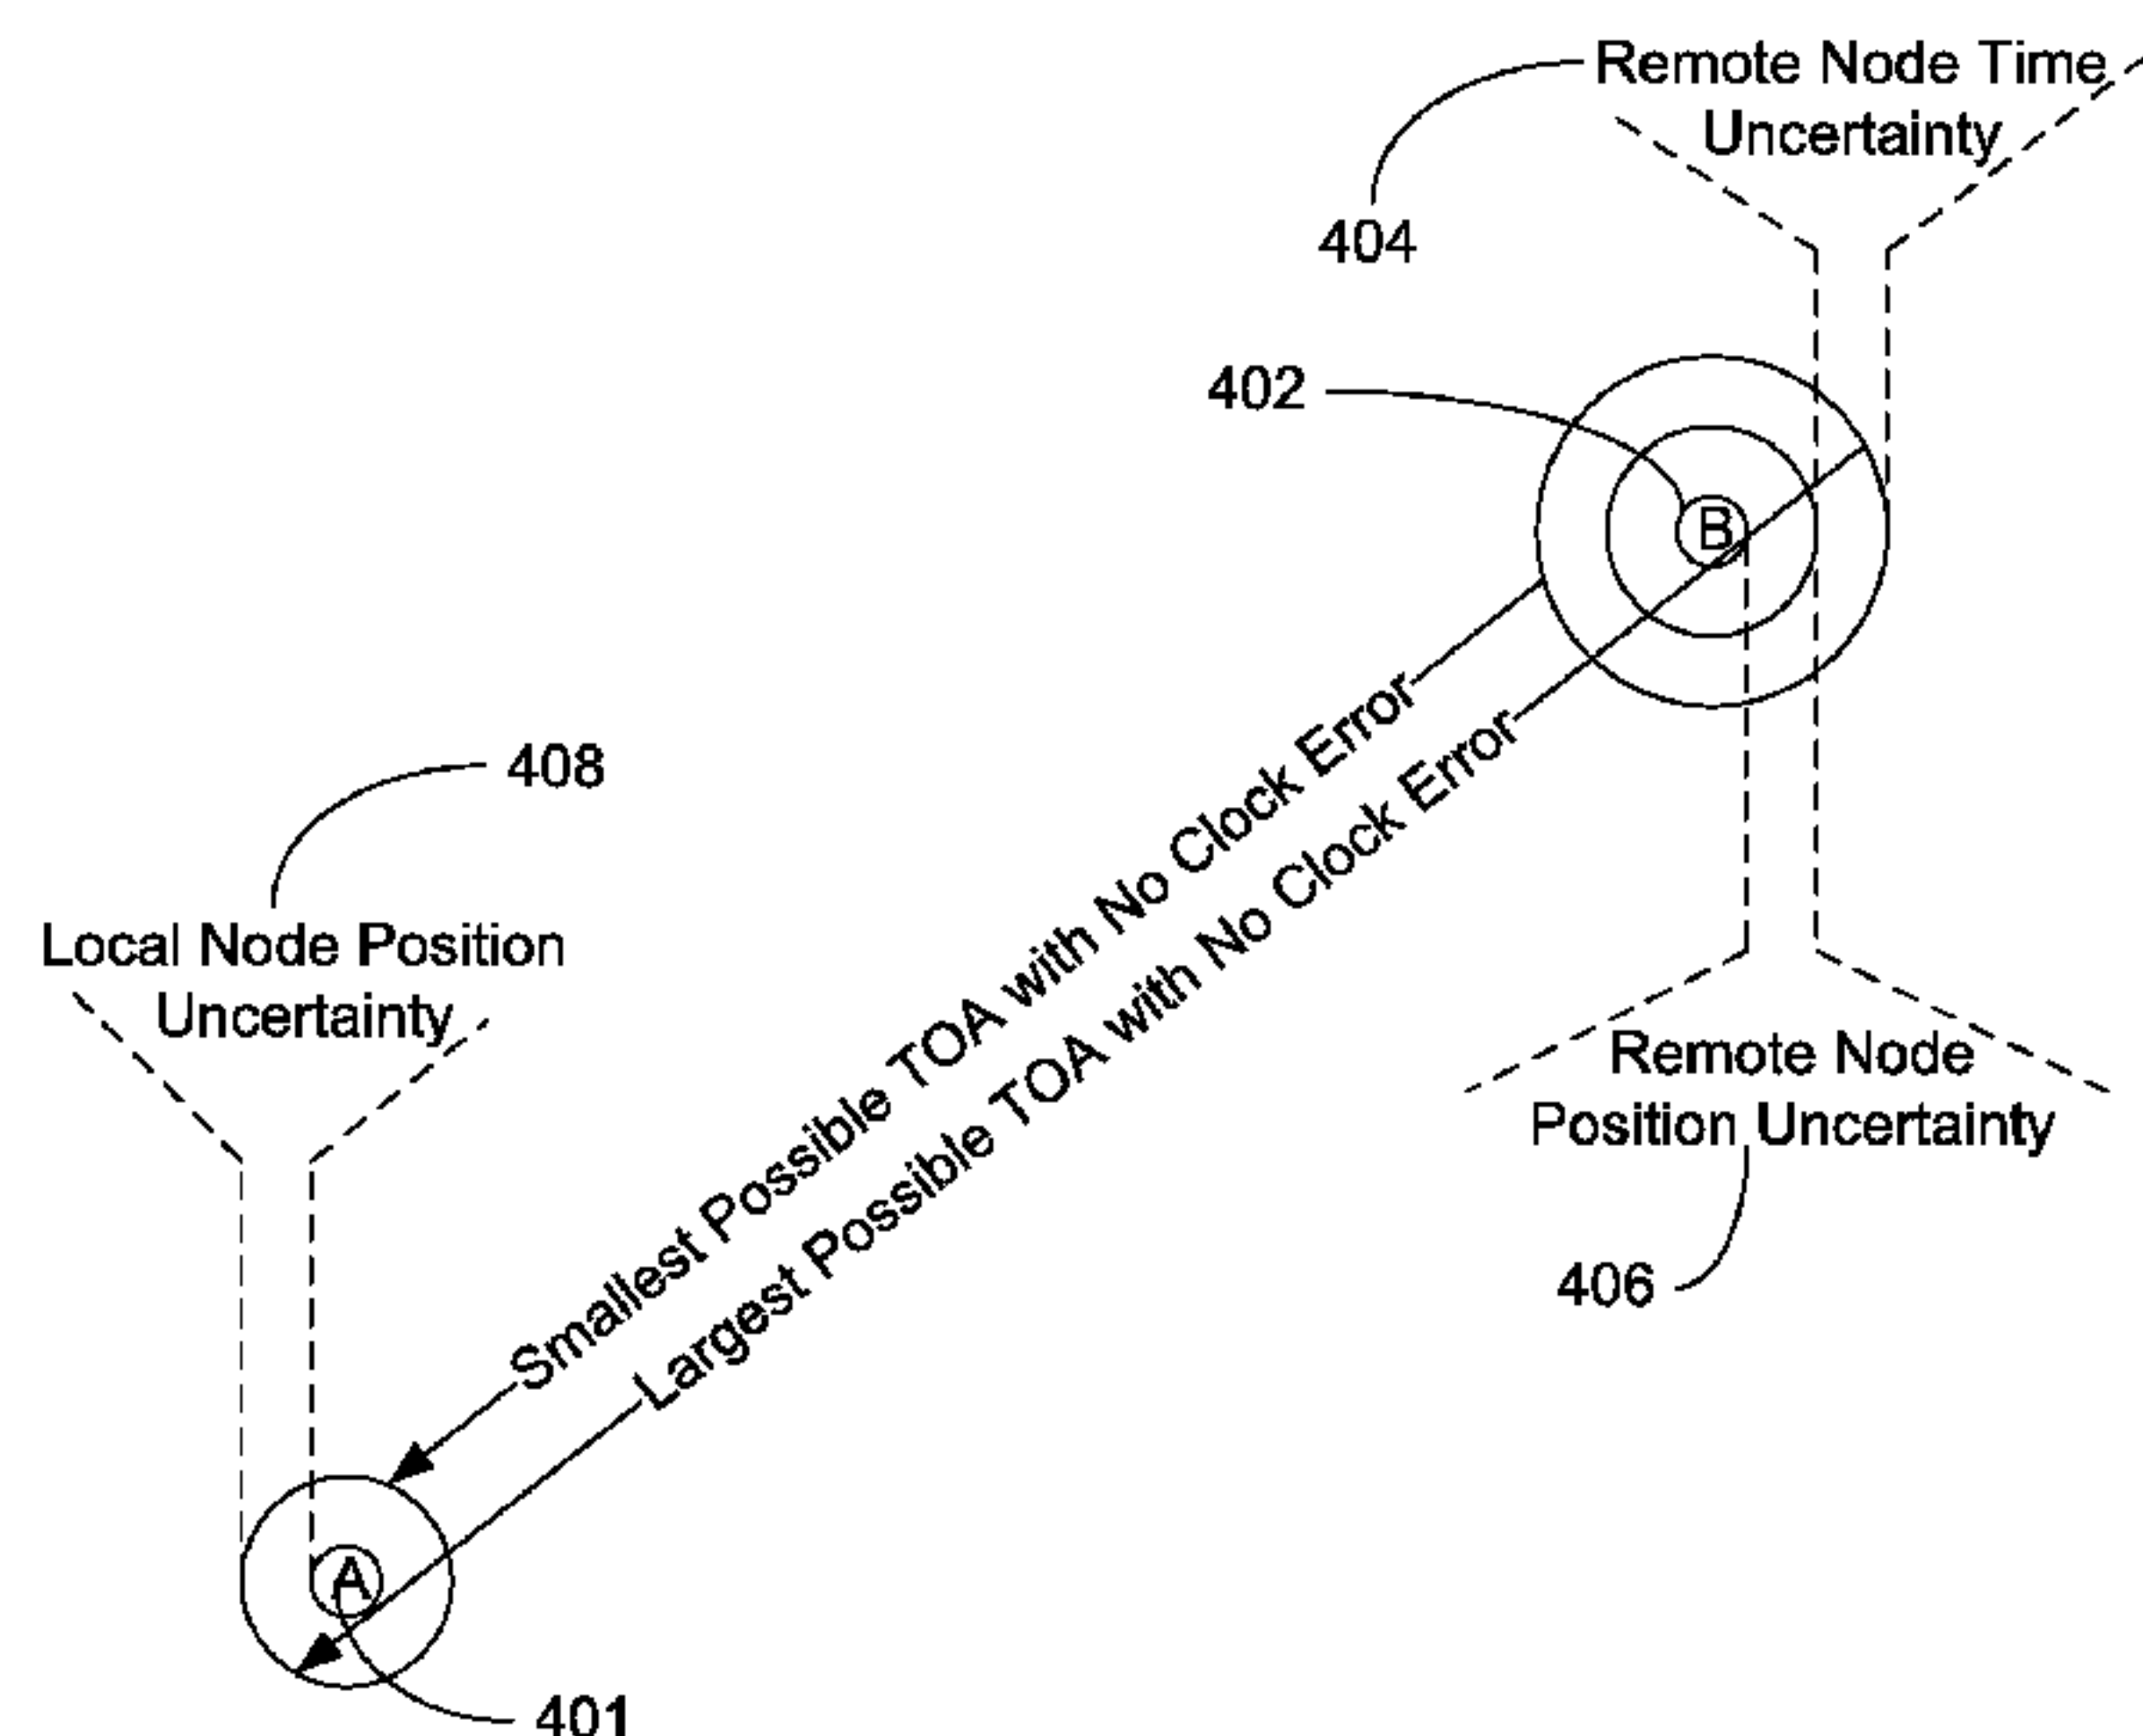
Remote Node Time Uncertainty

404

402

B

408

Local Node Position Uncertainty

Smallest Possible TOA with No Clock Error

Largest Possible TOA with No Clock Error

Remote Node Position Uncertainty

406

A

401